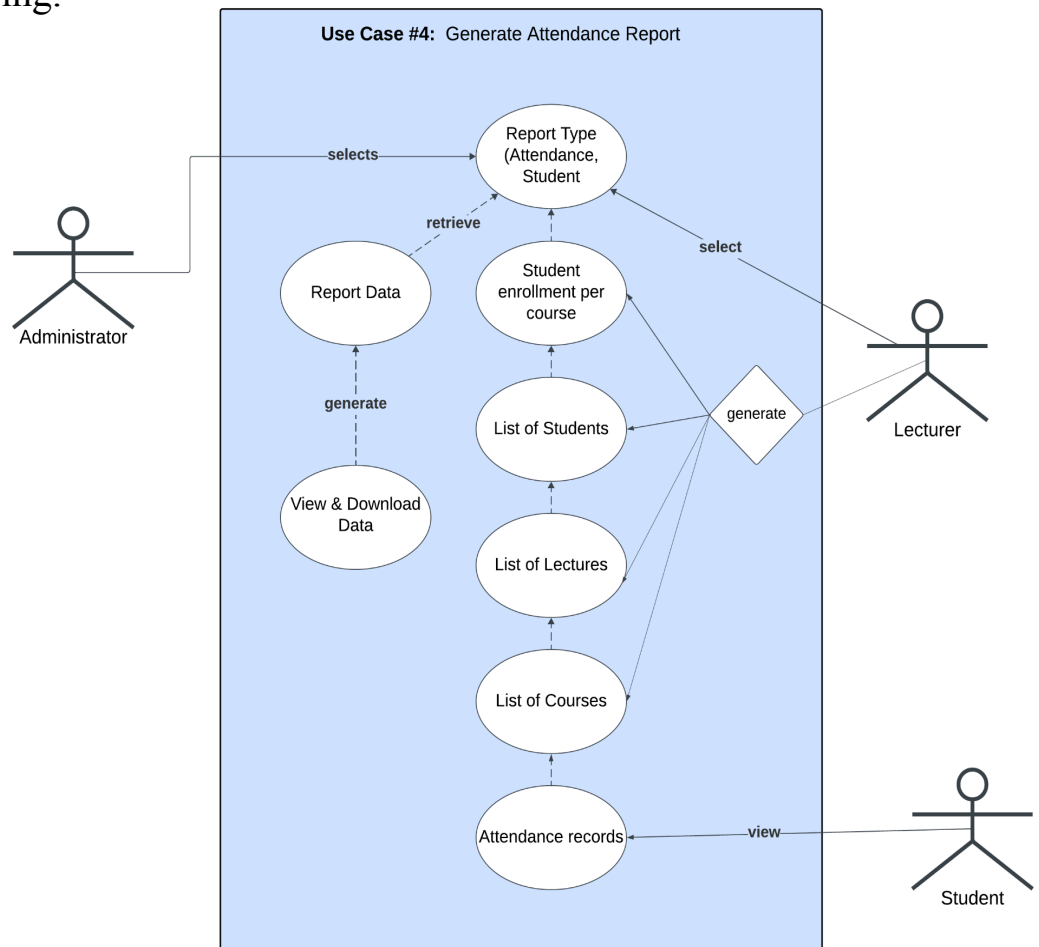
ing:

Use Case #4: Generate Attendance Report

selects

Report Type (Attendance, Student

retrieve

select

Administrator

Report Data

Student enrollment per course

generate

List of Students

generate

Lecturer

View & Download Data

List of Lectures

List of Courses

Attendance records

view

Student